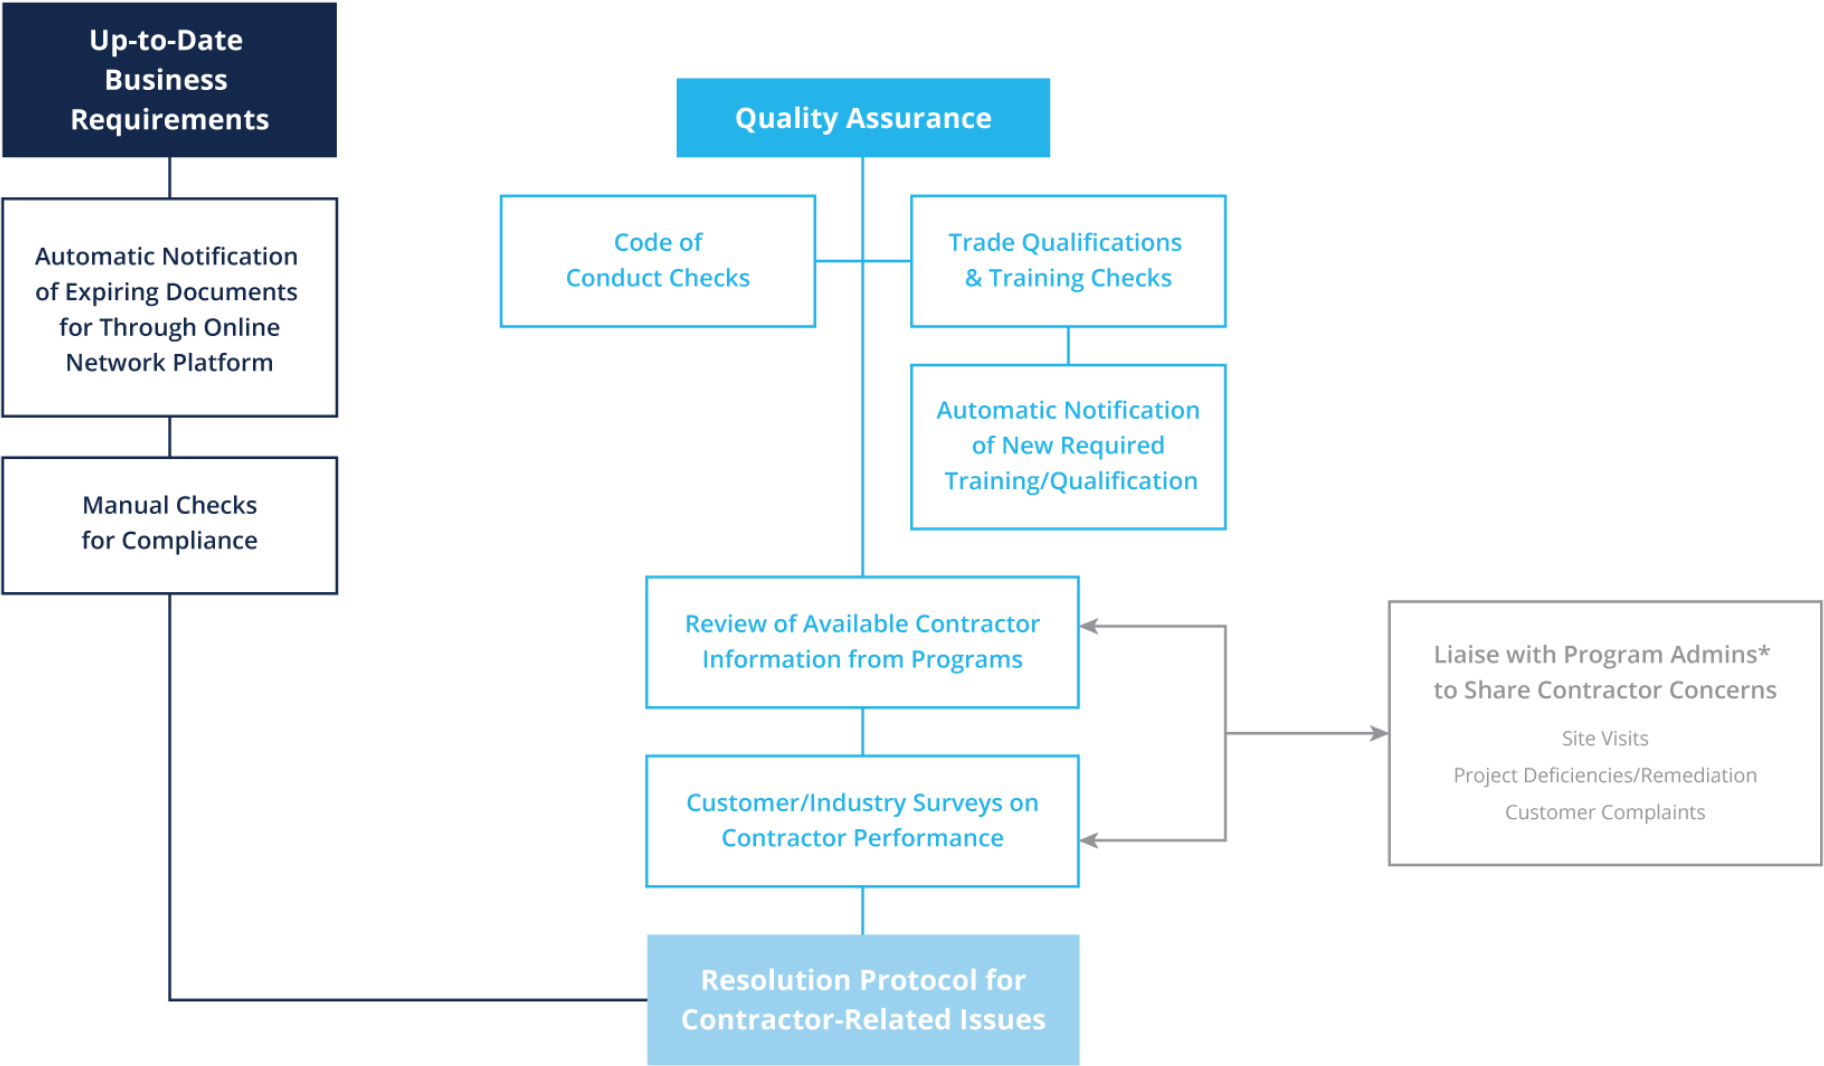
Up-to-Date Business Requirements

Automatic Notification of Expiring Documents for Through Online Network Platform

Manual Checks for Compliance

Quality Assurance

Code of Conduct Checks

Trade Qualifications & Training Checks

Automatic Notification of New Required Training/Qualification

Review of Available Contractor Information from Programs

Customer/Industry Surveys on Contractor Performance

Liaise with Program Admins* to Share Contractor Concerns

Site Visits

Project Deficiencies/Remediation

Customer Complaints

Resolution Protocol for Contractor-Related Issues